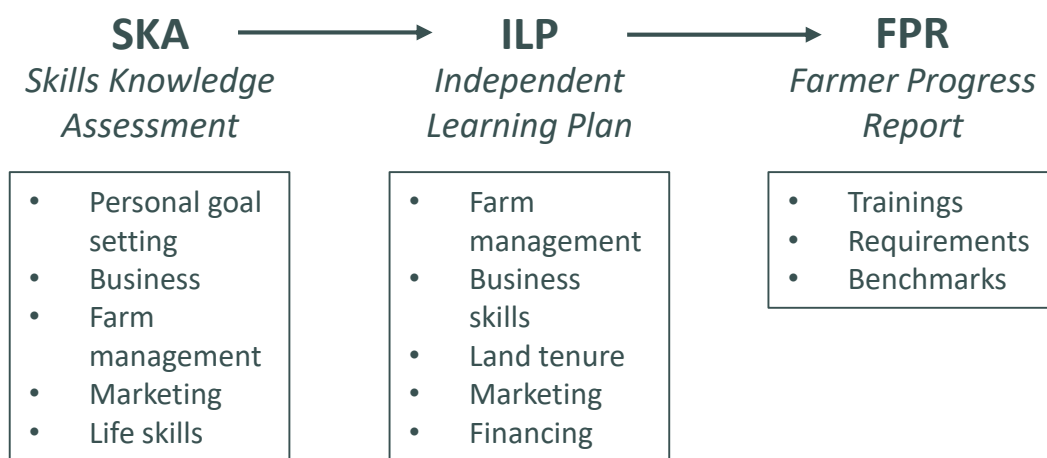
**SKA**
*Skills Knowledge Assessment*

- Personal goal setting
- Business
- Farm management
- Marketing
- Life skills

**ILP**
*Independent Learning Plan*

- Farm management
- Business skills
- Land tenure
- Marketing
- Financing

**FPR**
*Farmer Progress Report*

- Trainings
- Requirements
- Benchmarks